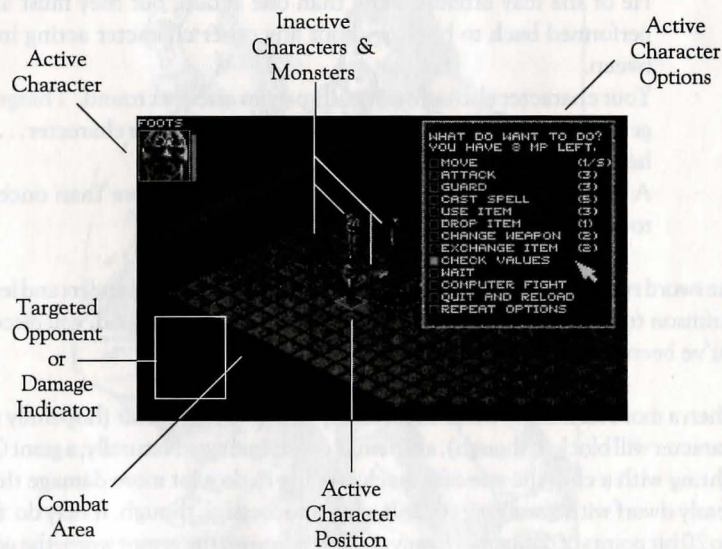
Active Character

Inactive Characters & Monsters

Active Character Options

FOOTS

WHAT DO WANT TO DO?
YOU HAVE 8 MP LEFT.
MOVE (1/5)
ATTACK (3)
GUARD (3)
CAST SPELL (5)
USE ITEM (3)
DROP ITEM (1)
CHANGE WEAPON (2)
EXCHANGE ITEM (2)
CHECK VALUES
WAIT
COMPUTER FIGHT
QUIT AND RELOAD
REPEAT OPTIONS

Targeted Opponent or Damage Indicator

Combat Area

Active Character Position